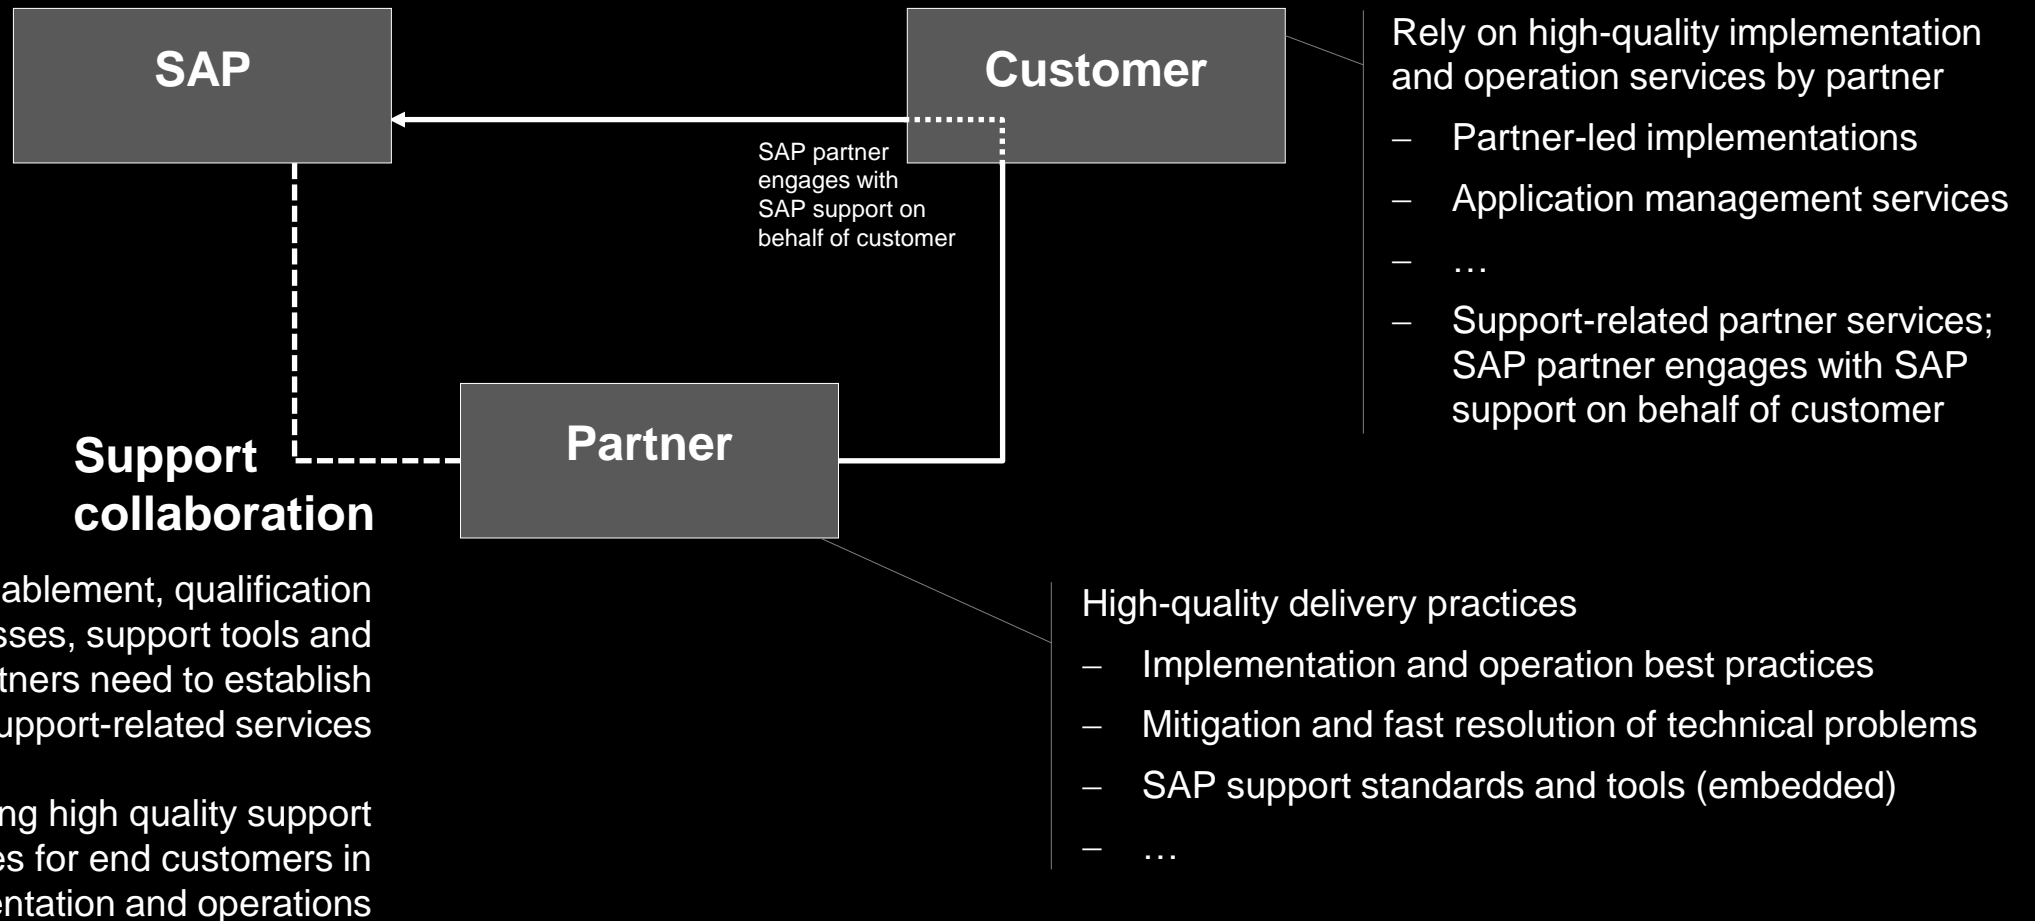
SAP

Customer

SAP partner engages with SAP support on behalf of customer

Partner

Support collaboration

ablement, qualification sses, support tools and tners need to establish upport-related services

ng high quality support es for end customers in entation and operations

Rely on high-quality implementation and operation services by partner

– Partner-led implementations

– Application management services

– …

– Support-related partner services; SAP partner engages with SAP support on behalf of customer

High-quality delivery practices

– Implementation and operation best practices

– Mitigation and fast resolution of technical problems

– SAP support standards and tools (embedded)

– …